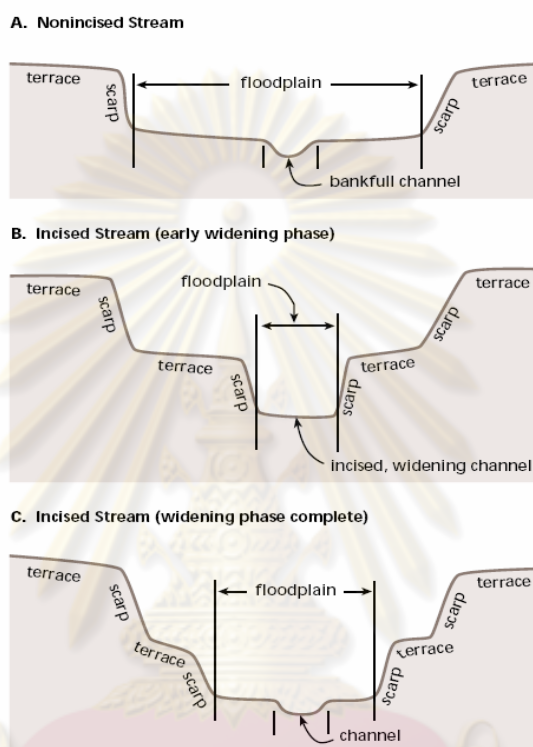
A. Nonincised Stream

terrace
scarp
floodplain
scarp
terrace
bankfull channel

B. Incised Stream (early widening phase)

terrace
scarp
floodplain
terrace
terrace
scarp
scarp
terrace
scarp
incised, widening channel

C. Incised Stream (widening phase complete)

terrace
scarp
terrace
scarp
floodplain
terrace
scarp
terrace
scarp
channel